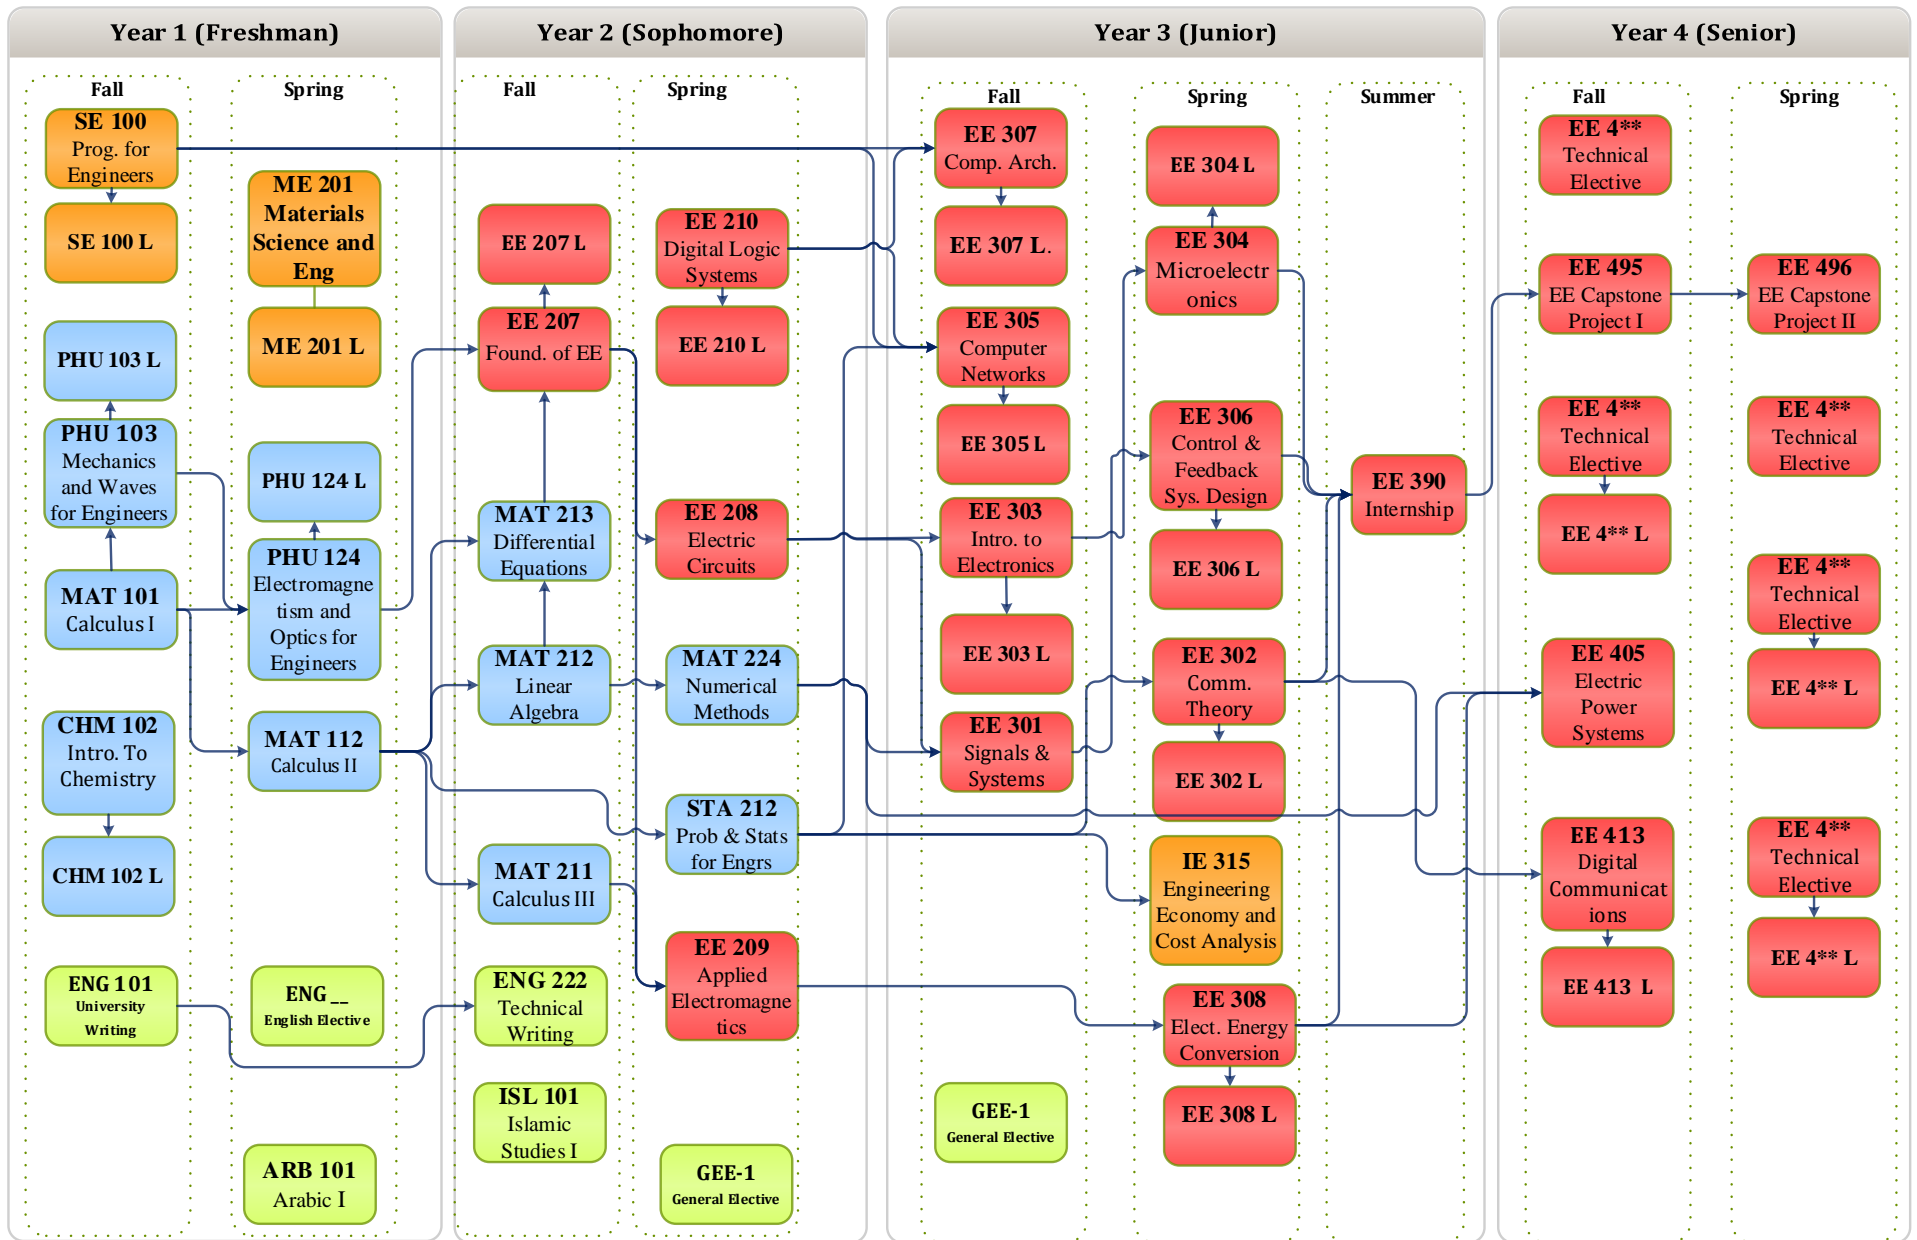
Year 1 (Freshman)

Fall

SE 100
Prog. for Engineers

SE 100 L

PHU 103 L

PHU 103
Mechanics and Waves for Engineers

MAT 101
Calculus I

CHM 102
Intro. To Chemistry

CHM 102 L

ENG 101
University Writing

Spring

ME 201
Materials Science and Eng

ME 201 L

PHU 124 L

PHU 124
Electromagnetism and Optics for Engineers

MAT 112
Calculus II

ENG __
English Elective

ARB 101
Arabic I

Year 2 (Sophomore)

Fall

EE 207 L

EE 207
Found. of EE

MAT 213
Differential Equations

MAT 212
Linear Algebra

MAT 211
Calculus III

ENG 222
Technical Writing

ISL 101
Islamic Studies I

Spring

EE 210
Digital Logic Systems

EE 210 L

EE 208
Electric Circuits

MAT 224
Numerical Methods

STA 212
Prob & Stats for Engrs

EE 209
Applied Electromagnetics

GEE-1
General Elective

Year 3 (Junior)

Fall

EE 307
Comp. Arch.

EE 307 L.

EE 305
Computer Networks

EE 305 L

EE 303
Intro. to Electronics

EE 303 L

EE 301
Signals & Systems

GEE-1
General Elective

Spring

EE 304 L

EE 304
Microelectronics

EE 306
Control & Feedback Sys. Design

EE 306 L

EE 302
Comm. Theory

EE 302 L

IE 315
Engineering Economy and Cost Analysis

EE 308
Elect. Energy Conversion

EE 308 L

Summer

EE 390
Internship

Year 4 (Senior)

Fall

EE 4**
Technical Elective

EE 495
EE Capstone Project I

EE 4**
Technical Elective

EE 4** L

EE 405
Electric Power Systems

EE 413
Digital Communications

EE 413 L

Spring

EE 496
EE Capstone Project II

EE 4**
Technical Elective

EE 4**
Technical Elective

EE 4** L

EE 4**
Technical Elective

EE 4** L